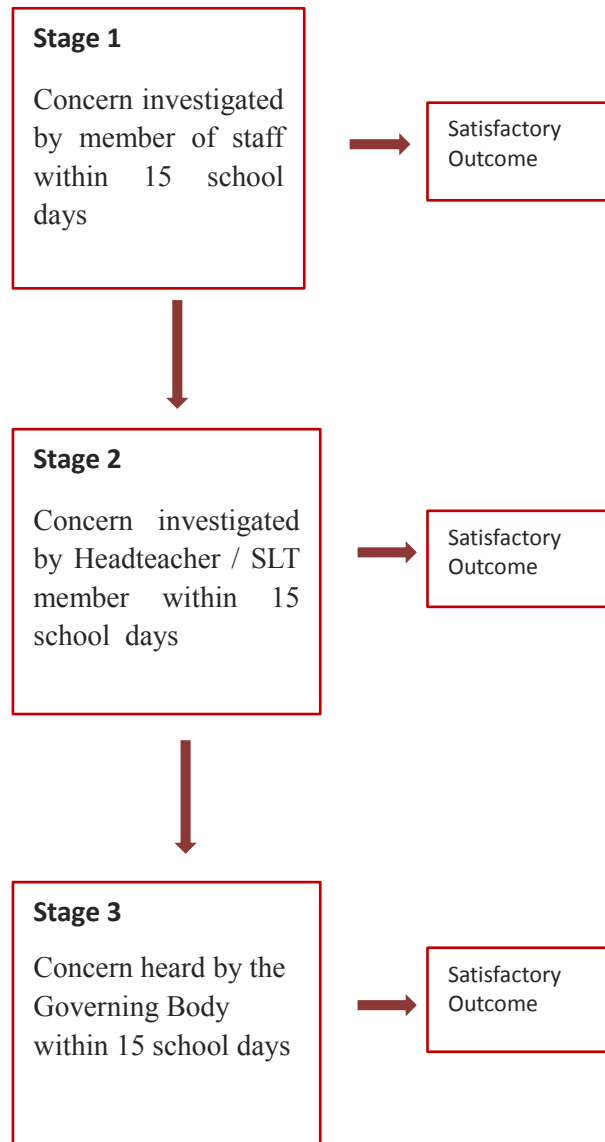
**Stage 1**

Concern investigated by member of staff within 15 school days

Satisfactory Outcome

**Stage 2**

Concern investigated by Headteacher / SLT member within 15 school days

Satisfactory Outcome

**Stage 3**

Concern heard by the Governing Body within 15 school days

Satisfactory Outcome